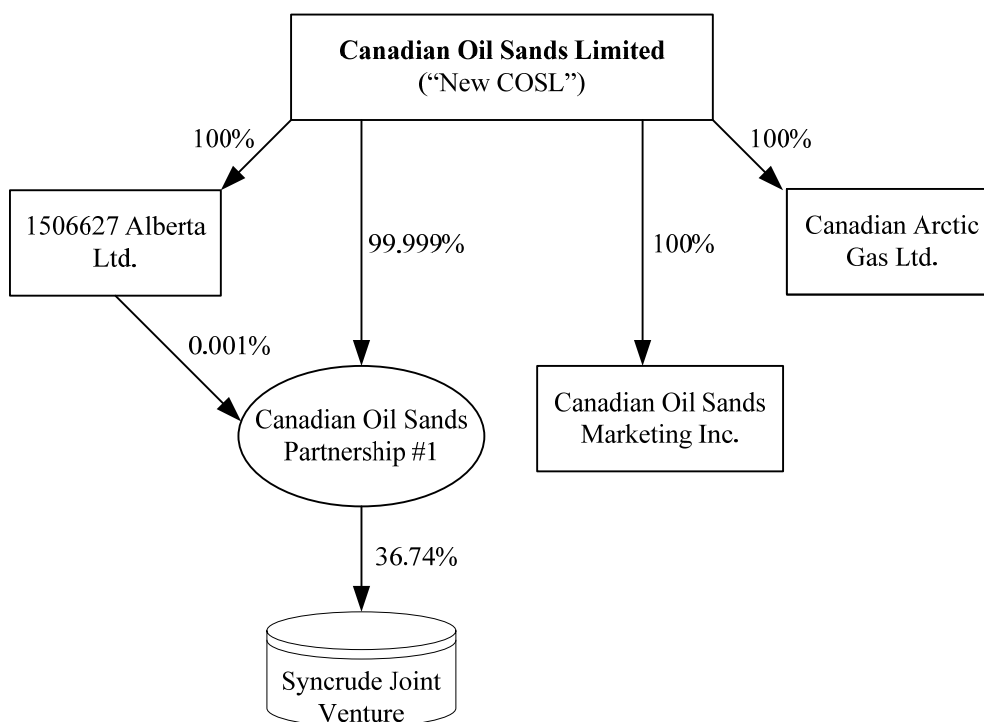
**Canadian Oil Sands Limited**
("New COSL")

100%

99.999%

100%

100%

1506627 Alberta Ltd.

Canadian Arctic Gas Ltd.

0.001%

Canadian Oil Sands Partnership #1

Canadian Oil Sands Marketing Inc.

36.74%

Syncrude Joint Venture